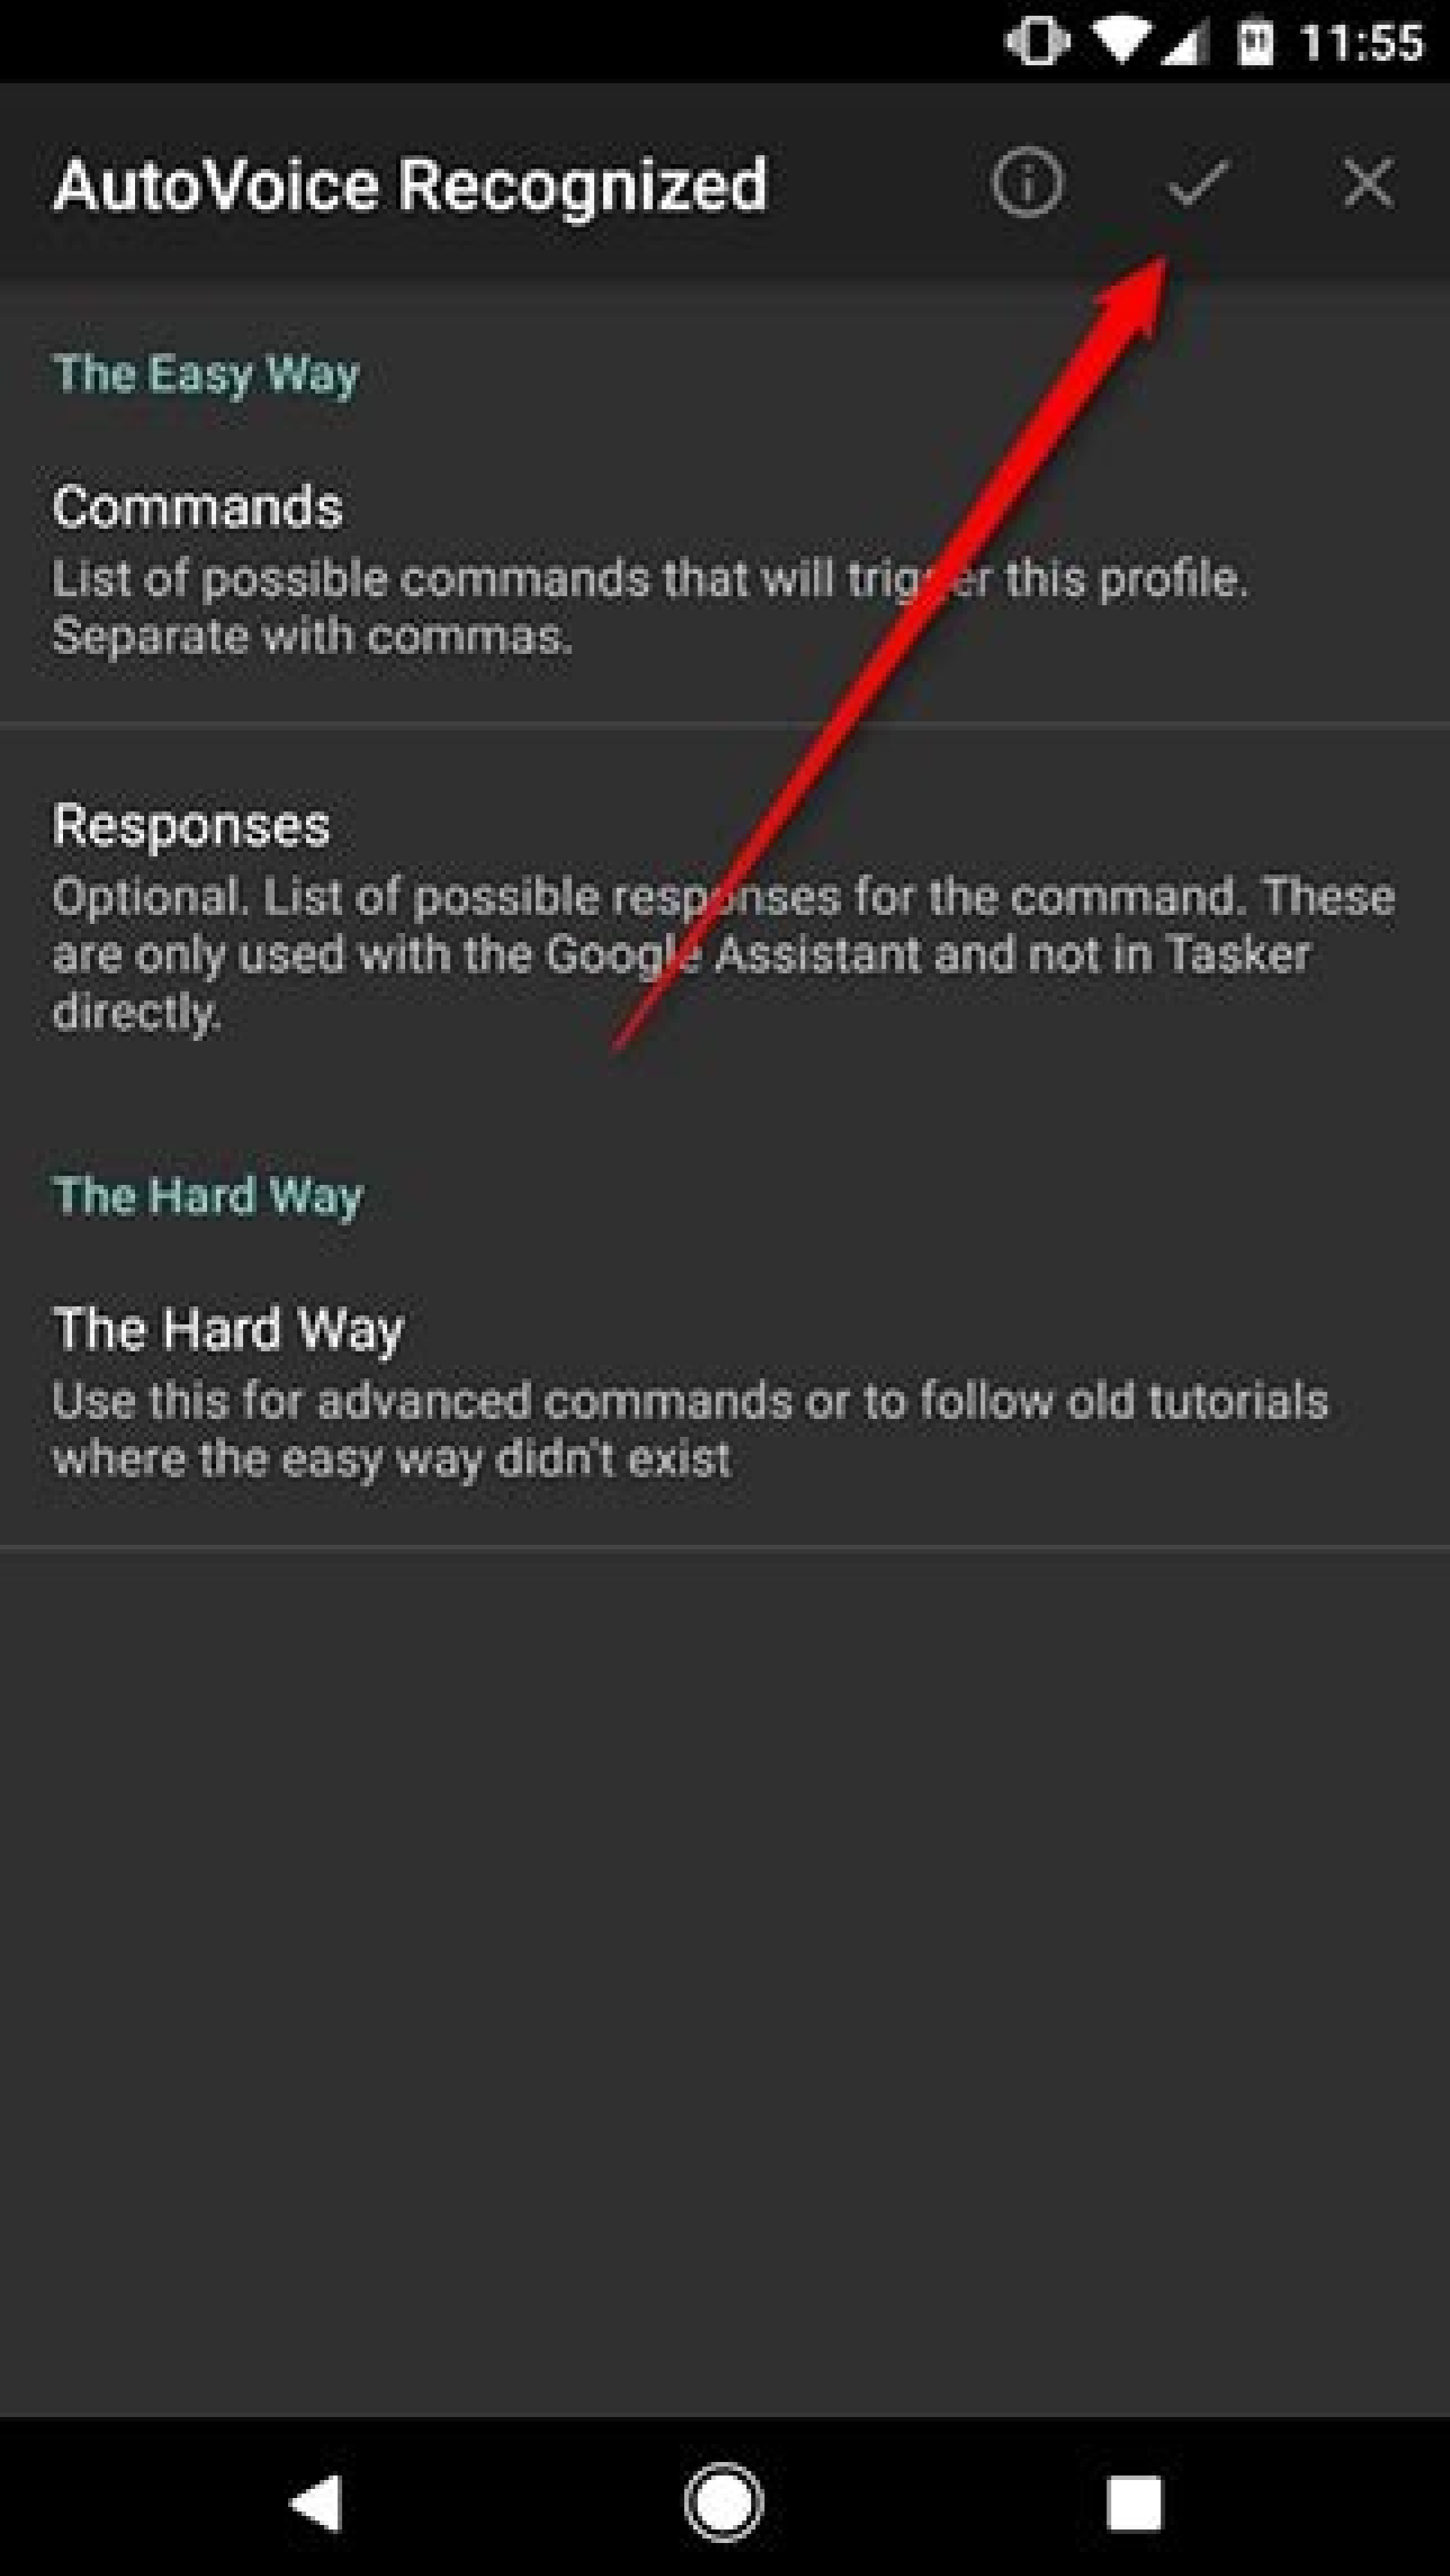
11:55

AutoVoice Recognized

The Easy Way

Commands
List of possible commands that will trig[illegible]er this profile. Separate with commas.

Responses
Optional. List of possible resp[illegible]nses for the command. These are only used with the Googl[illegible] Assistant and not in Tasker directly.

The Hard Way

The Hard Way
Use this for advanced commands or to follow old tutorials where the easy way didn't exist